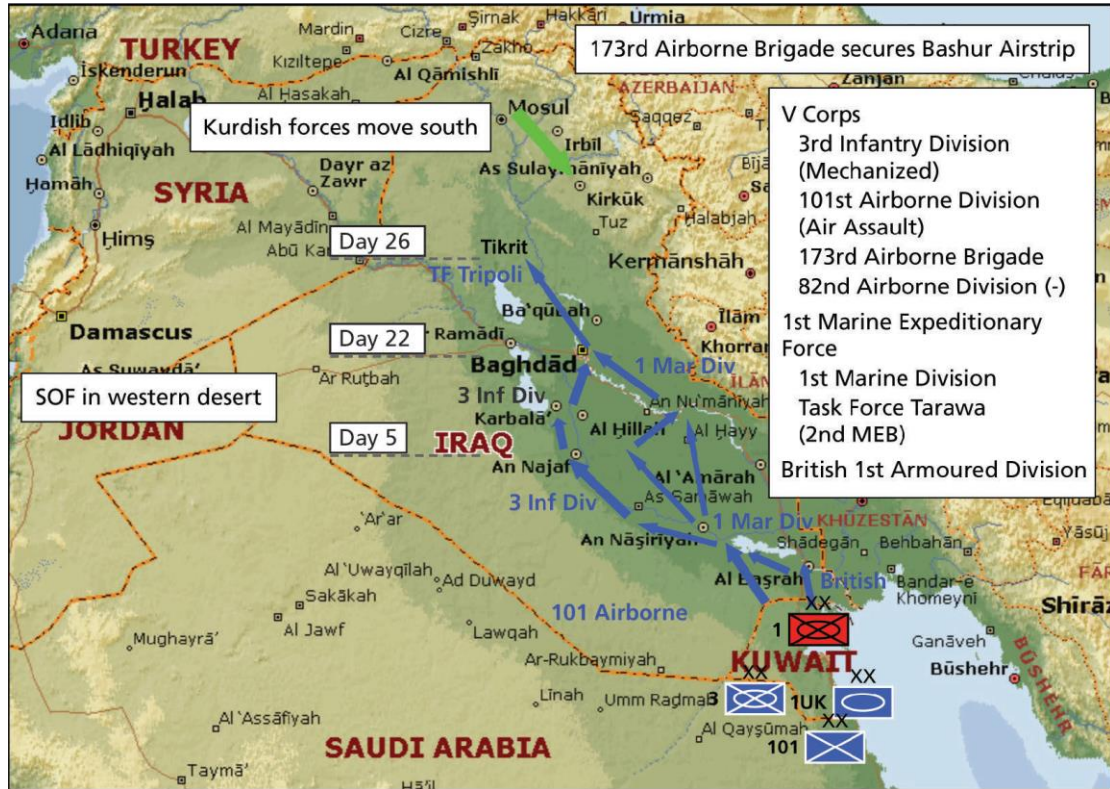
Adana
TURKEY
Mardin
Cizre
Şirnak
Hakkâri
Urmia
173rd Airborne Brigade secures Bashur Airstrip
İskenderun
Kızıltepe
Zakho
Al Qāmishlī
Zanjan
Halab
Al Hasakah
AZERBAIJAN
Idlib
Mosul
Saqqez
Kurdish forces move south
Al Lādhiqīyah
Irbil
Bījā
Hamāh
SYRIA
Dayr az Zawr
As Sulaymānīyah
Kirkūk
Hims
Al Mayādīn
Abū Kamāl
Day 26
Tuz
Halabjah
Tikrit
TF Tripoli
Kermānshāh
Ba'qubah
Īlām
Damascus
Day 22
Ramādī
Baghdād
Khorramābād
As Suwaydā'
Ar Rutbah
1 Mar Div
SOF in western desert
3 Inf Div
Karbalā'
An Nu'mānīyah
JORDAN
Al Hillah
Al Hayy
Day 5
IRAQ
An Najaf
Al 'Amārah
As Samāwah
3 Inf Div
1 Mar Div
KHŪZESTĀN
'Ar'ar
An Nāşirīyah
Shādegān
Behbahān
Yāsūj
Al 'Uwayqīlah
Ad Duwayd
Al Başrah
British
Bandar-e Khomeynī
Sakākah
101 Airborne
XX
Shīrāz
Mughayrā'
Al Jawf
Lawqah
1
Ganāveh
Ar-Rukbaymiyah
KUWAIT
XX
Būshehr
BUSHEHR
XX
Līnah
Umm Radmah
3
1UK
Al 'Assāfīyah
Al Qayşūmah
XX
SAUDI ARABIA
101
Taymā'
V Corps
3rd Infantry Division (Mechanized)
101st Airborne Division (Air Assault)
173rd Airborne Brigade
82nd Airborne Division (-)
1st Marine Expeditionary Force
1st Marine Division
Task Force Tarawa (2nd MEB)
British 1st Armoured Division